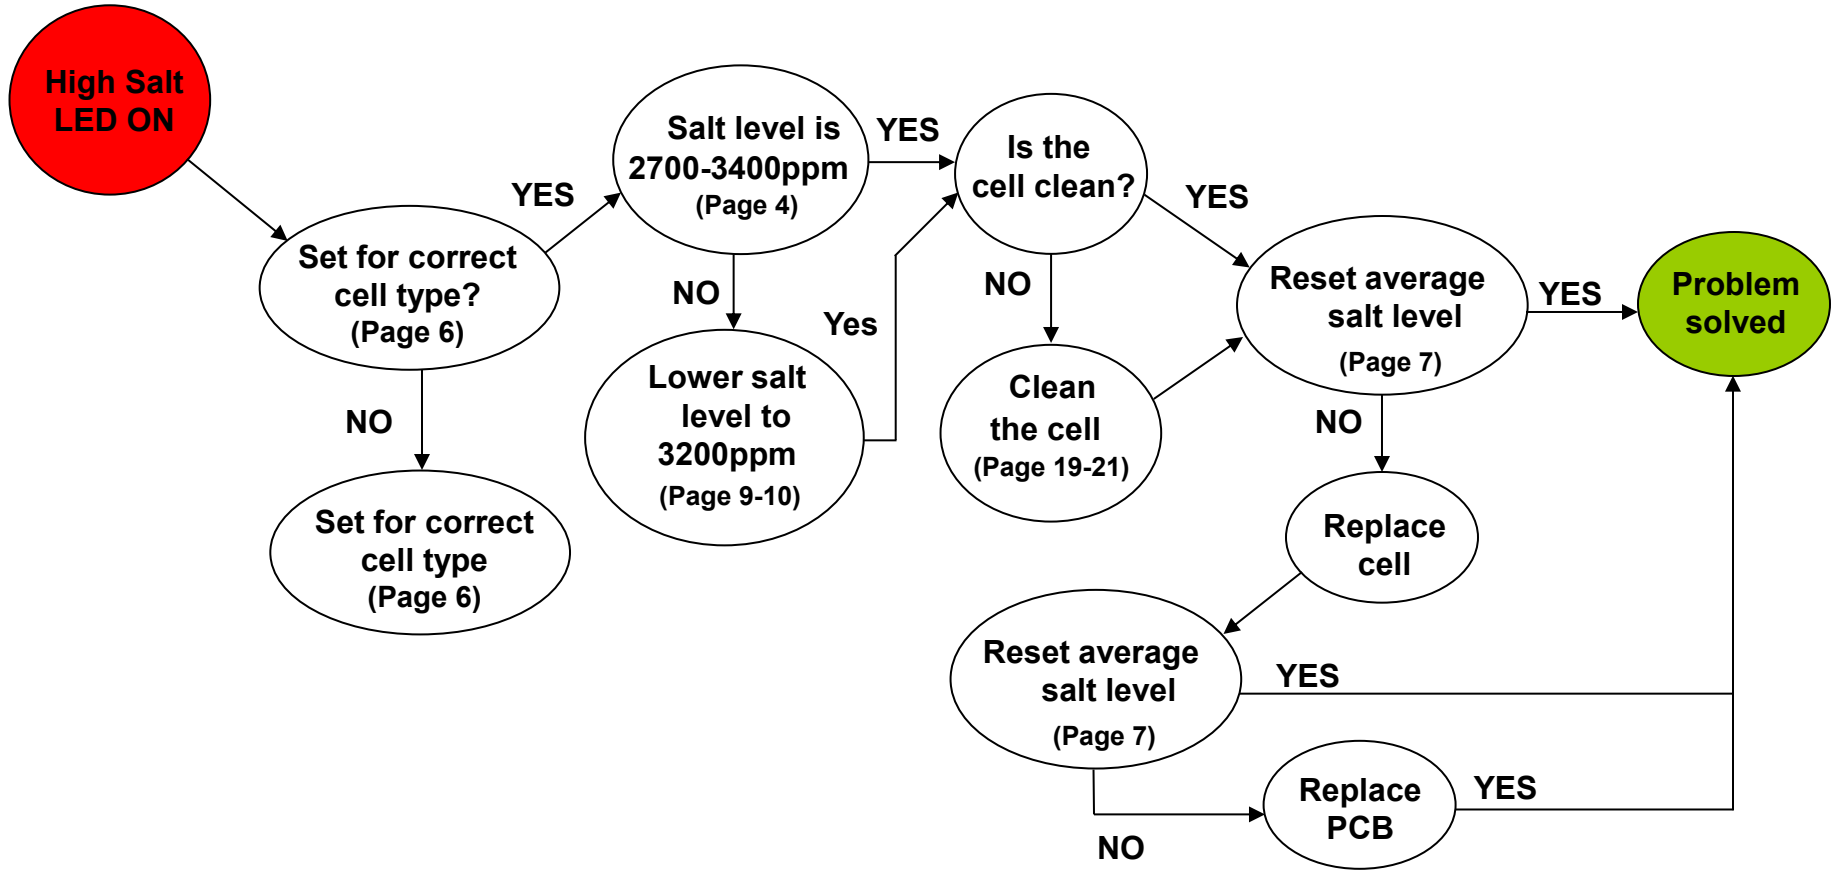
High Salt LED ON

Set for correct cell type? (Page 6)

YES

NO

Set for correct cell type (Page 6)

Salt level is 2700-3400ppm (Page 4)

NO

Lower salt level to 3200ppm (Page 9-10)

Yes

YES

Is the cell clean?

NO

Clean the cell (Page 19-21)

YES

Reset average salt level (Page 7)

YES

Problem solved

NO

Replace cell

Reset average salt level (Page 7)

YES

NO

Replace PCB

YES